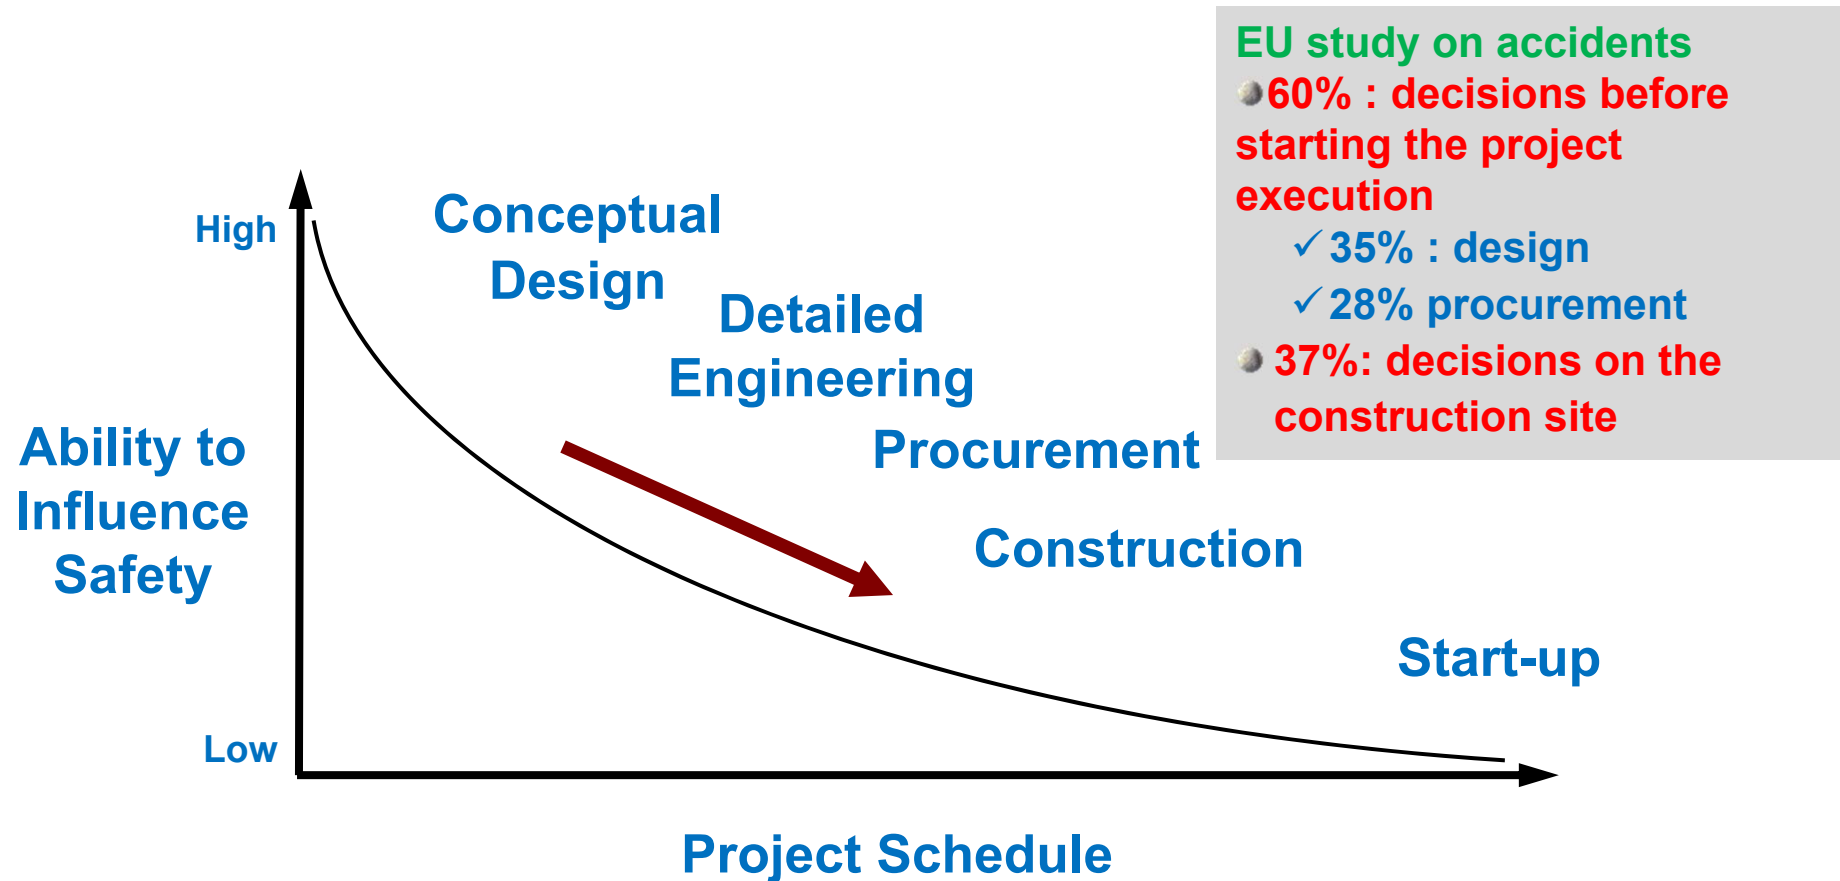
EU study on accidents
60% : decisions before starting the project execution
✓35% : design
✓28% procurement
37%: decisions on the construction site

High

Conceptual Design

Detailed Engineering

Procurement

Construction

Start-up

Ability to Influence Safety

Low

Project Schedule